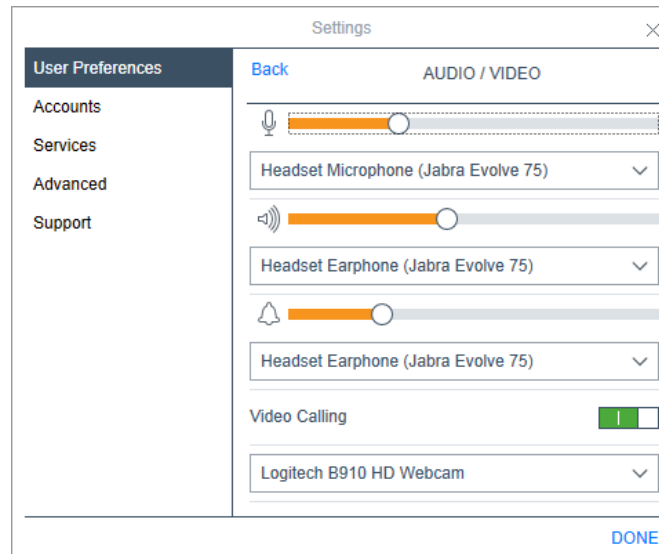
Settings

User Preferences
Accounts
Services
Advanced
Support

Back
AUDIO / VIDEO

Headset Microphone (Jabra Evolve 75)

Headset Earphone (Jabra Evolve 75)

Headset Earphone (Jabra Evolve 75)

Video Calling

Logitech B910 HD Webcam

DONE